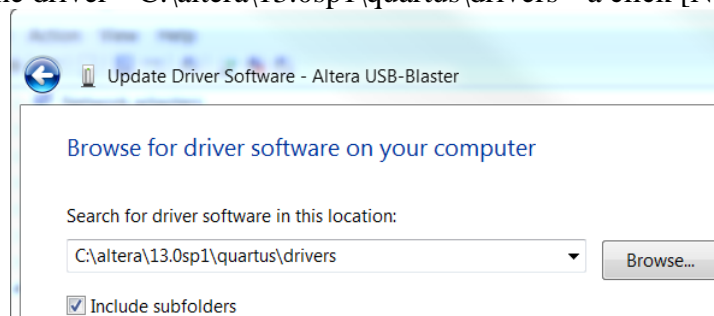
he driver "C:\altera\13.0sp1\quartus\drivers" a click [N

Action View Help

Update Driver Software - Altera USB-Blaster

Browse for driver software on your computer

Search for driver software in this location:

C:\altera\13.0sp1\quartus\drivers

Browse...

Include subfolders